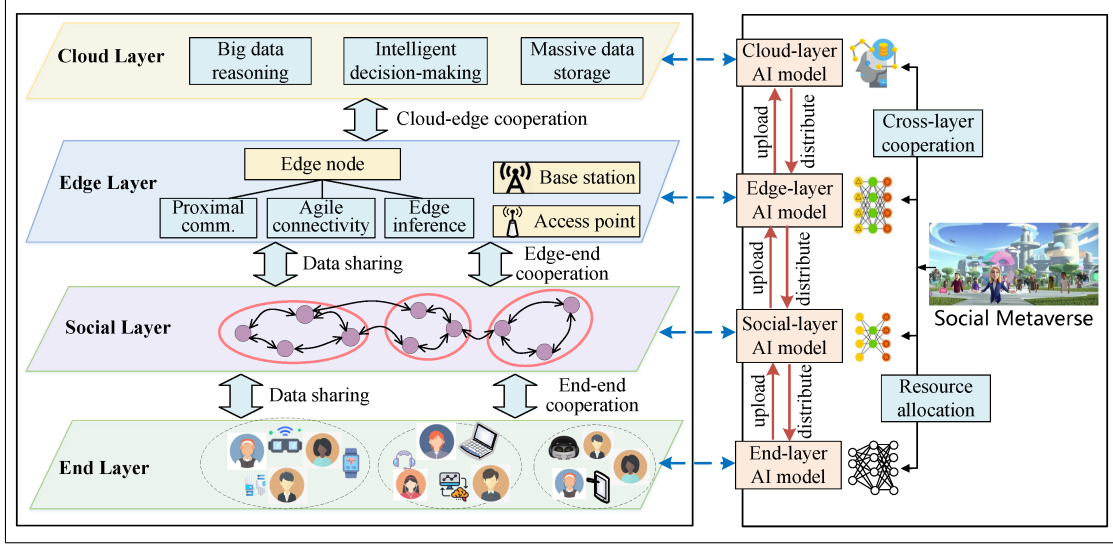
Cloud Layer

Big data reasoning

Intelligent decision-making

Massive data storage

Cloud-edge cooperation

Edge Layer

Edge node

Proximal comm.

Agile connectivity

Edge inference

Base station

Access point

Data sharing

Edge-end cooperation

Social Layer

Data sharing

End-end cooperation

End Layer

Cloud-layer AI model

upload

distribute

Edge-layer AI model

upload

distribute

Social-layer AI model

upload

distribute

End-layer AI model

Cross-layer cooperation

Social Metaverse

Resource allocation